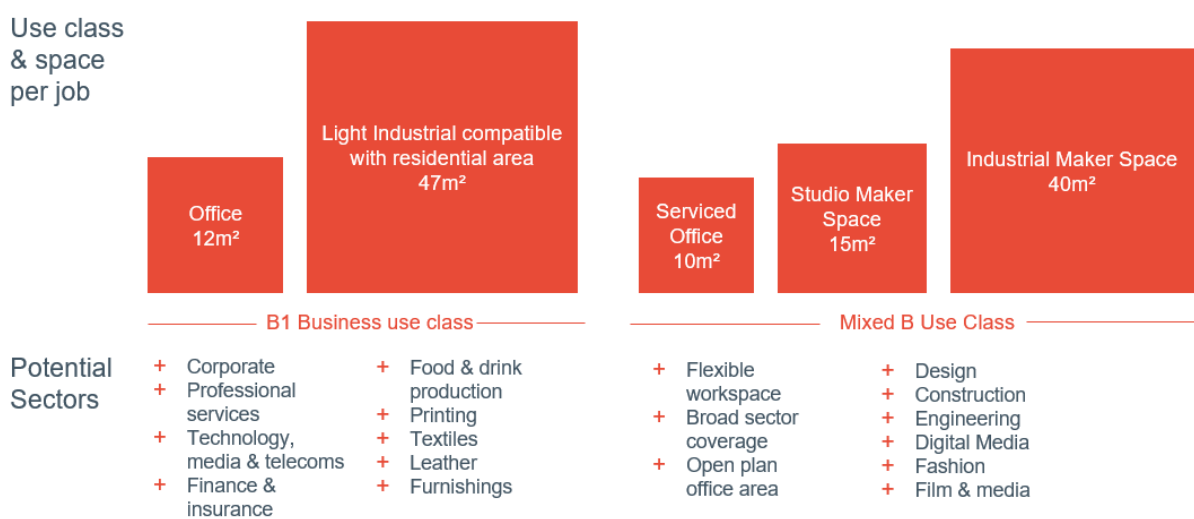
Use class & space per job

Office
12m²

Light Industrial compatible with residential area
47m²

Serviced Office
10m²

Studio Maker Space
15m²

Industrial Maker Space
40m²

B1 Business use class

Mixed B Use Class

Potential Sectors

+ Corporate
+ Professional services
+ Technology, media & telecoms
+ Finance & insurance

+ Food & drink production
+ Printing
+ Textiles
+ Leather
+ Furnishings

+ Flexible workspace
+ Broad sector coverage
+ Open plan office area

+ Design
+ Construction
+ Engineering
+ Digital Media
+ Fashion
+ Film & media